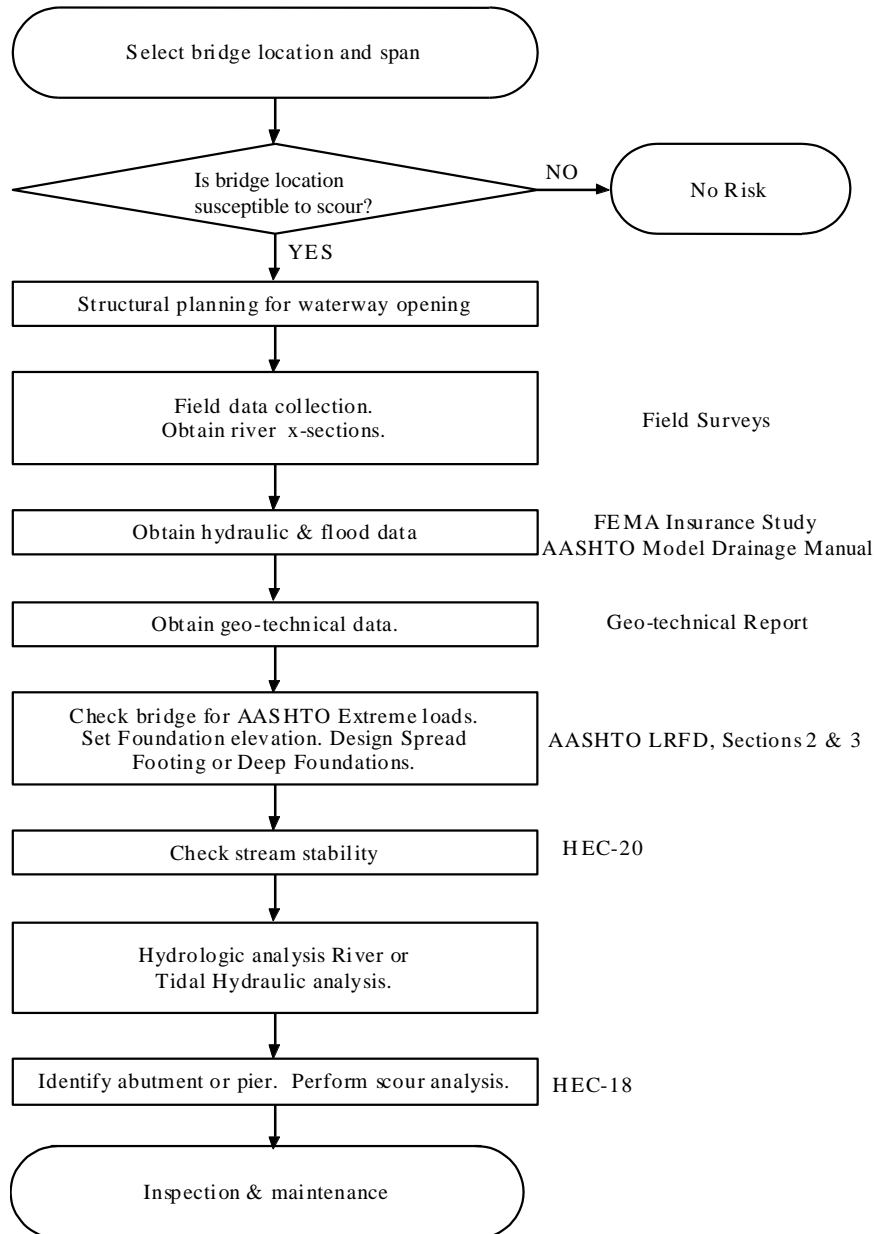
Select bridge location and span

Is bridge location susceptible to scour?

NO

No Risk

YES

Structural planning for waterway opening

Field data collection. Obtain river x-sections.

Field Surveys

Obtain hydraulic & flood data

FEMA Insurance Study
AASHTO Model Drainage Manual

Obtain geo-technical data.

Geo-technical Report

Check bridge for AASHTO Extreme loads. Set Foundation elevation. Design Spread Footing or Deep Foundations.

AASHTO LRFD, Sections 2 & 3

Check stream stability

HEC-20

Hydrologic analysis River or Tidal Hydraulic analysis.

Identify abutment or pier. Perform scour analysis.

HEC-18

Inspection & maintenance